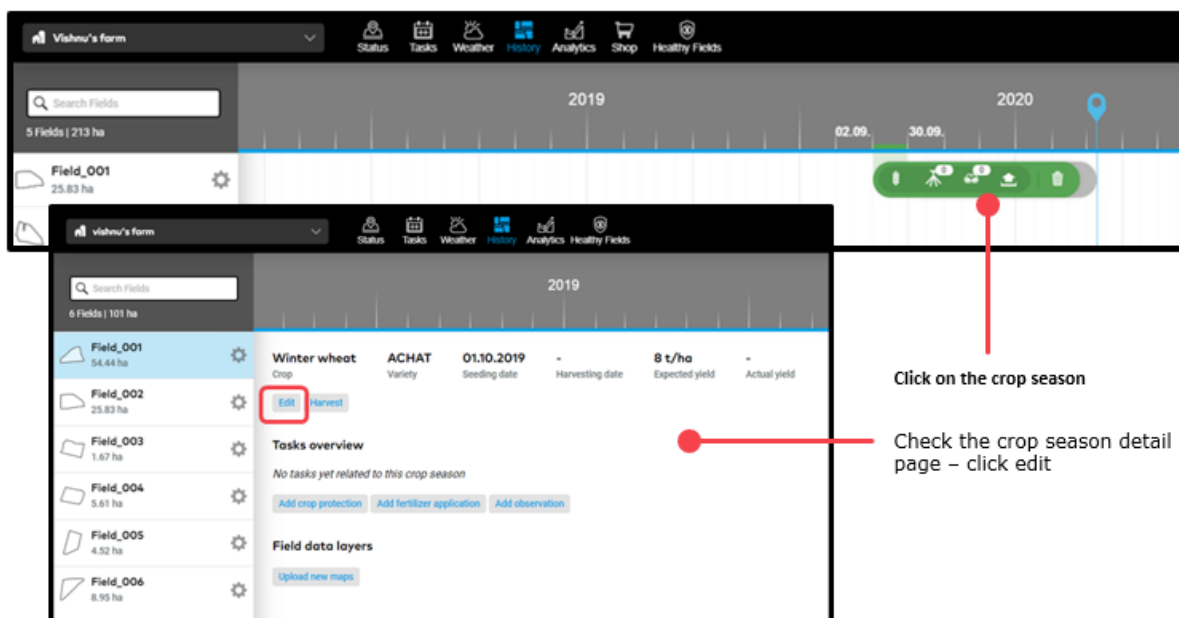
Vishnu's form

Status Tasks Weather History Analytics Shop Healthy Fields

Search Fields

5 Fields | 213 ha

2019

2020

02.09.

30.09.

Field_001
25.83 ha

0

0

vishnu's form

Status Tasks Weather History Analytics Healthy Fields

Search Fields

6 Fields | 101 ha

2019

Field_001
54.44 ha

Field_002
25.83 ha

Field_003
1.67 ha

Field_004
5.61 ha

Field_005
4.52 ha

Field_006
8.95 ha

| Winter wheat | ACHAT | 01.10.2019 | - | 8 t/ha | - |
|---|---|---|---|---|---|
| Crop | Variety | Seeding date | Harvesting date | Expected yield | Actual yield |

Edit Harvest

Tasks overview

No tasks yet related to this crop season

Add crop protection Add fertilizer application Add observation

Field data layers

Upload new maps

Click on the crop season

Check the crop season detail page – click edit